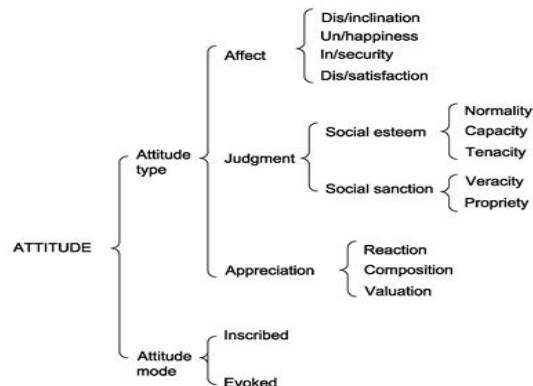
ATTITUDE

Attitude type

Affect
Dis/inclination
Un/happiness
In/security
Dis/satisfaction

Judgment
Social esteem
Normality
Capacity
Tenacity

Social sanction
Veracity
Propriety

Appreciation
Reaction
Composition
Valuation

Attitude mode
Inscribed
Evoked